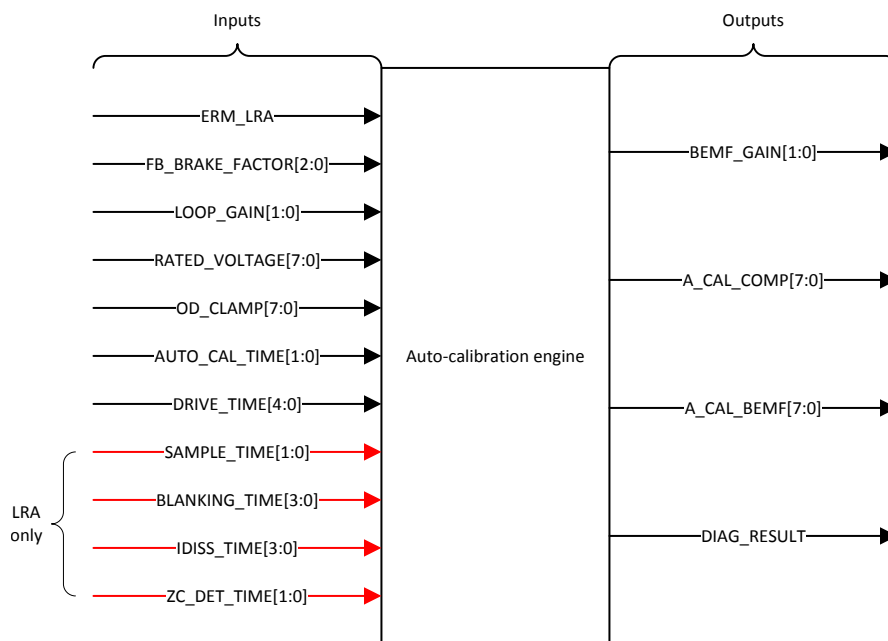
Inputs

Outputs

ERM_LRA

FB_BRAKE_FACTOR[2:0]

LOOP_GAIN[1:0]

RATED_VOLTAGE[7:0]

OD_CLAMP[7:0]

AUTO_CAL_TIME[1:0]

DRIVE_TIME[4:0]

LRA only

SAMPLE_TIME[1:0]

BLANKING_TIME[3:0]

IDISS_TIME[3:0]

ZC_DET_TIME[1:0]

Auto-calibration engine

BEMF_GAIN[1:0]

A_CAL_COMP[7:0]

A_CAL_BEMF[7:0]

DIAG_RESULT